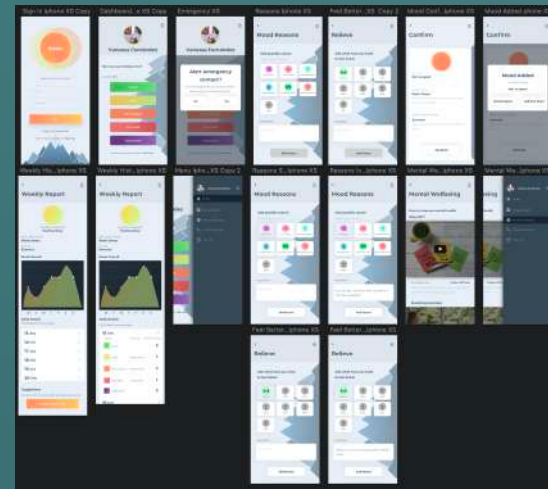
Sign In Iphone XS Copy

Dashboard...s XS Copy

Emergency XS

Reasons Iphone XS

Feel Better...XS Copy 3

Mood Conf...Iphone XS

Mood Added iPhone XS

Vanessa Fernandes

Vanessa Fernandes

Alert emergency contact?

Mood Reasons

Relieve

Confirm

Confirm

Mood added

Weekly Ma...Iphone XS

Weekly Ynd...Iphone XS

Menu Iphe...XS Copy 2

Reasons S...Iphone XS

Reasons In...Iphone XS

Mental Wa...Iphone XS

Mental Wa...Iphone XS

Weekly Report

Weekly Report

Mood Reasons

Mood Reasons

Mental Wellbeing

Feel Better...Iphone XS

Feel Better...Iphone XS

Relieve

Relieve